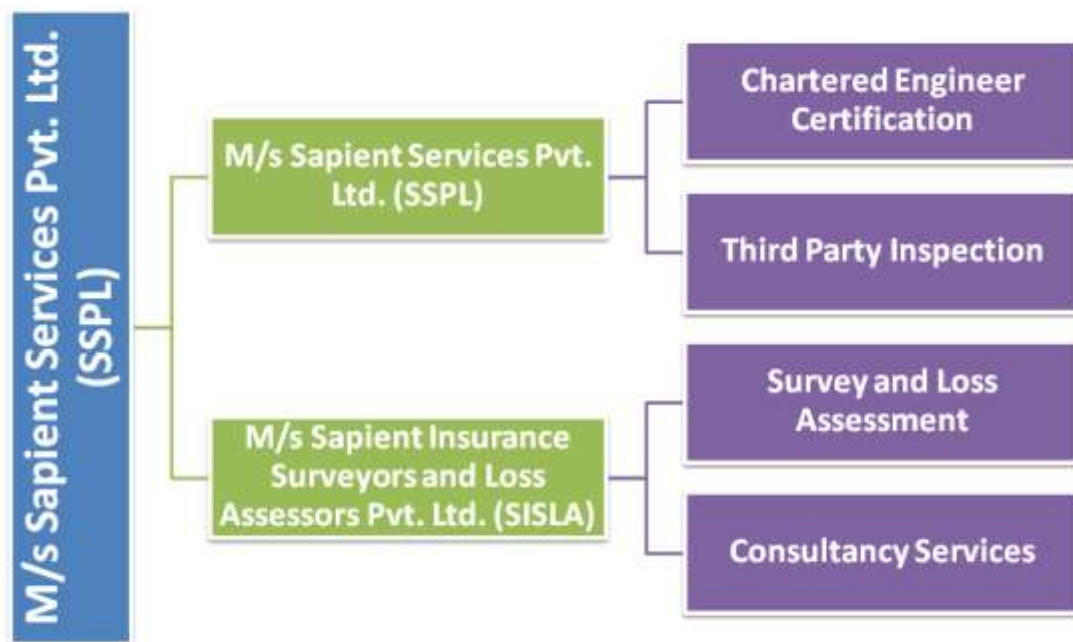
M/s Sapient Services Pvt. Ltd. (SSPL)

M/s Sapient Services Pvt. Ltd. (SSPL)

Chartered Engineer Certification

Third Party Inspection

M/s Sapient Insurance Surveyors and Loss Assessors Pvt. Ltd. (SISLA)

Survey and Loss Assessment

Consultancy Services